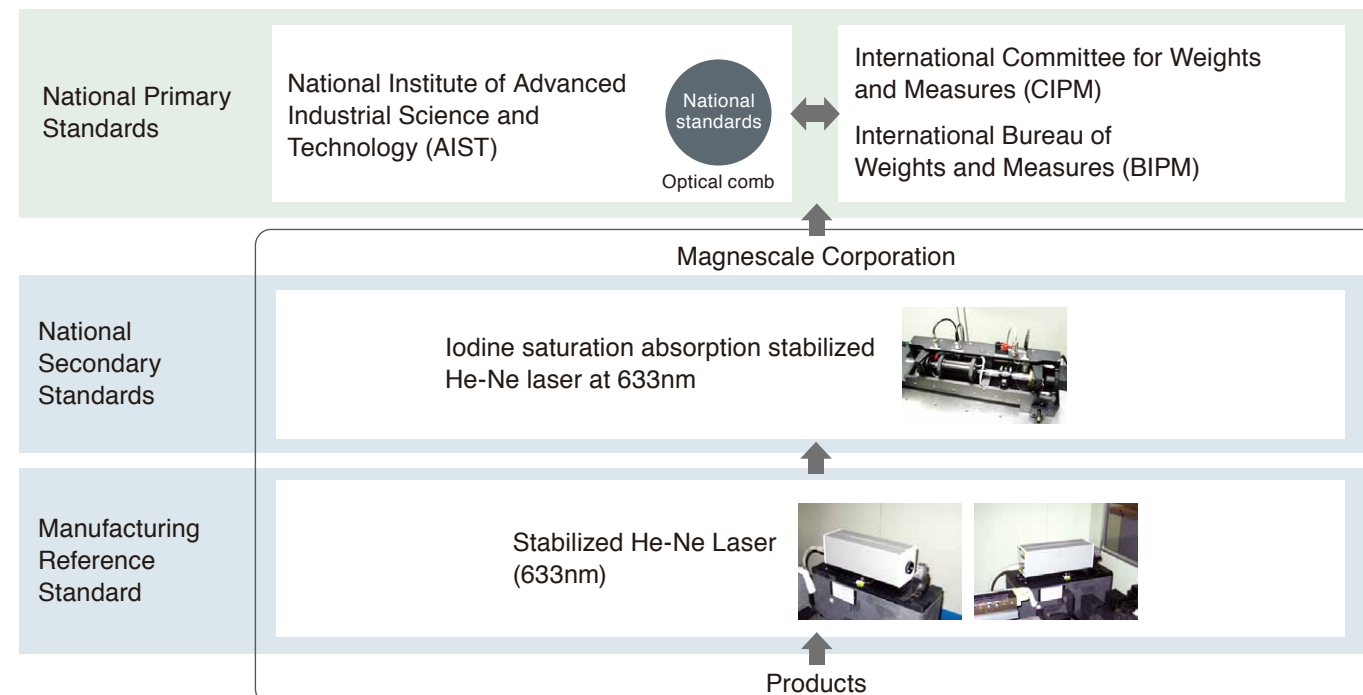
National Primary Standards

National Institute of Advanced Industrial Science and Technology (AIST)

National standards

Optical comb

International Committee for Weights and Measures (CIPM)

International Bureau of Weights and Measures (BIPM)

Magnescale Corporation

National Secondary Standards

Iodine saturation absorption stabilized He-Ne laser at 633nm

Manufacturing Reference Standard

Stabilized He-Ne Laser (633nm)

Products